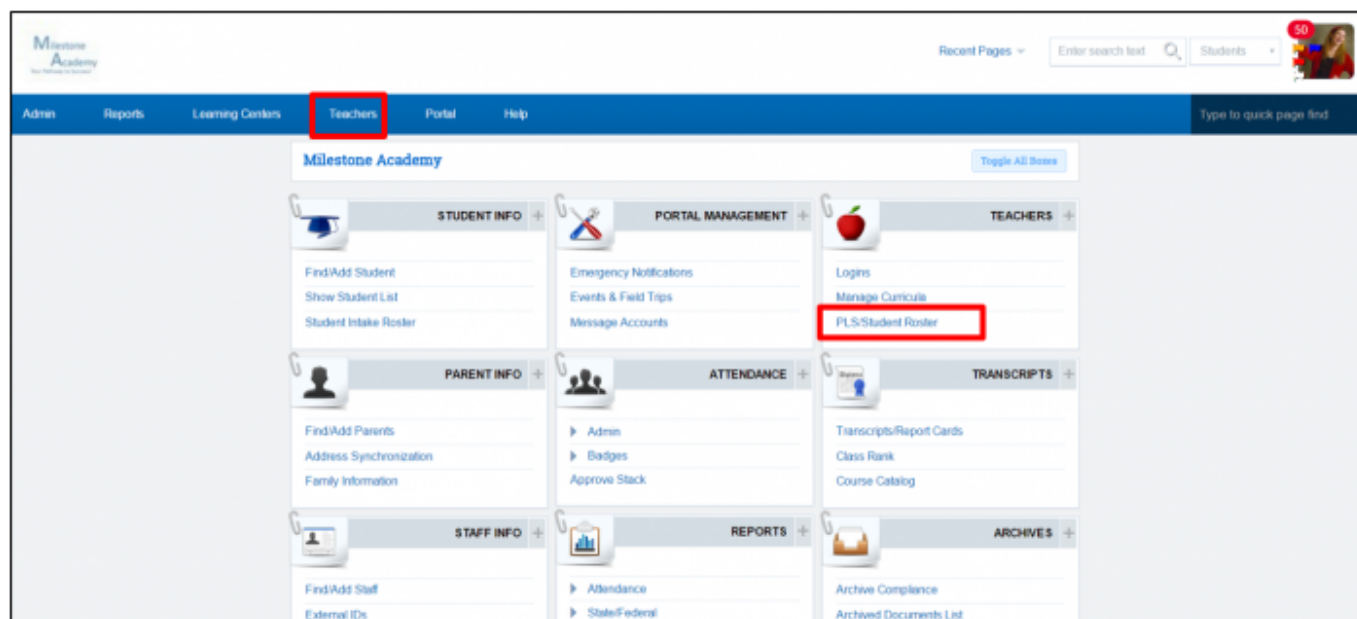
Milestone Academy
Your Pathway to Success

Recent Pages
Enter search text
Students
50

Admin
Reports
Learning Centers
Teachers
Portal
Help
Type to quick page find

Milestone Academy
Toggle All Boxes

STUDENT INFO
Find/Add Student
Show Student List
Student Intake Roster

PORTAL MANAGEMENT
Emergency Notifications
Events & Field Trips
Message Accounts

TEACHERS
Logins
Manage Curricula
PLS/Student Roster

PARENT INFO
Find/Add Parents
Address Synchronization
Family Information

ATTENDANCE
Admin
Badges
Approve Stack

TRANSCRIPTS
Diploma
Transcripts/Report Cards
Class Rank
Course Catalog

STAFF INFO
Find/Add Staff
External IDs

REPORTS
Attendance
State/Federal

ARCHIVES
Archive Compliance
Archived Documents List